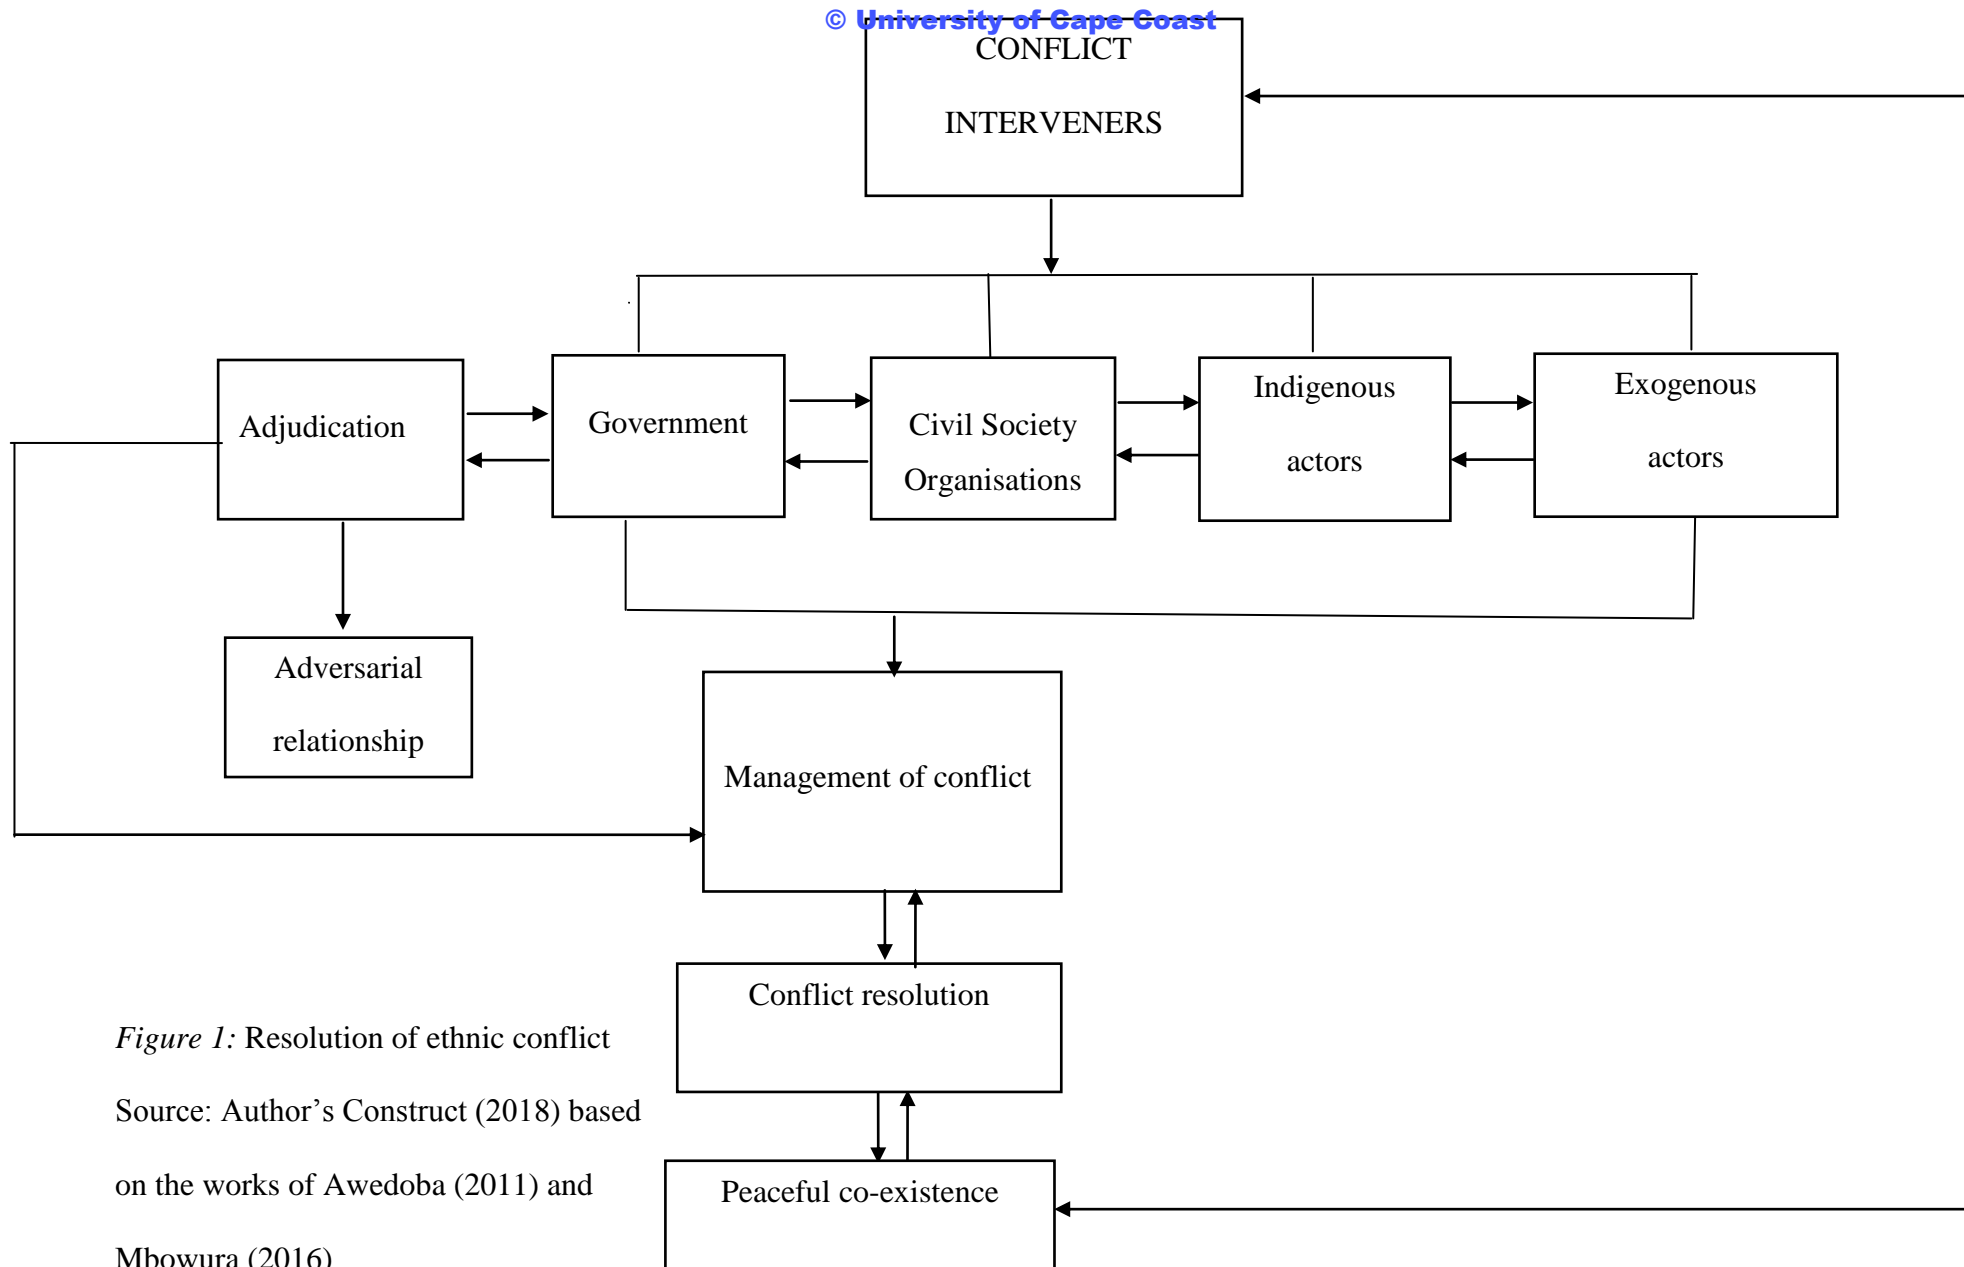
© University of Cape Coast

CONFLICT

INTERVENERS

Adjudication

Government

Civil Society Organisations

Indigenous actors

Exogenous actors

Adversarial relationship

Management of conflict

Conflict resolution

Peaceful co-existence

*Figure 1:* Resolution of ethnic conflict

Source: Author's Construct (2018) based on the works of Awedoba (2011) and Mbowura (2016)